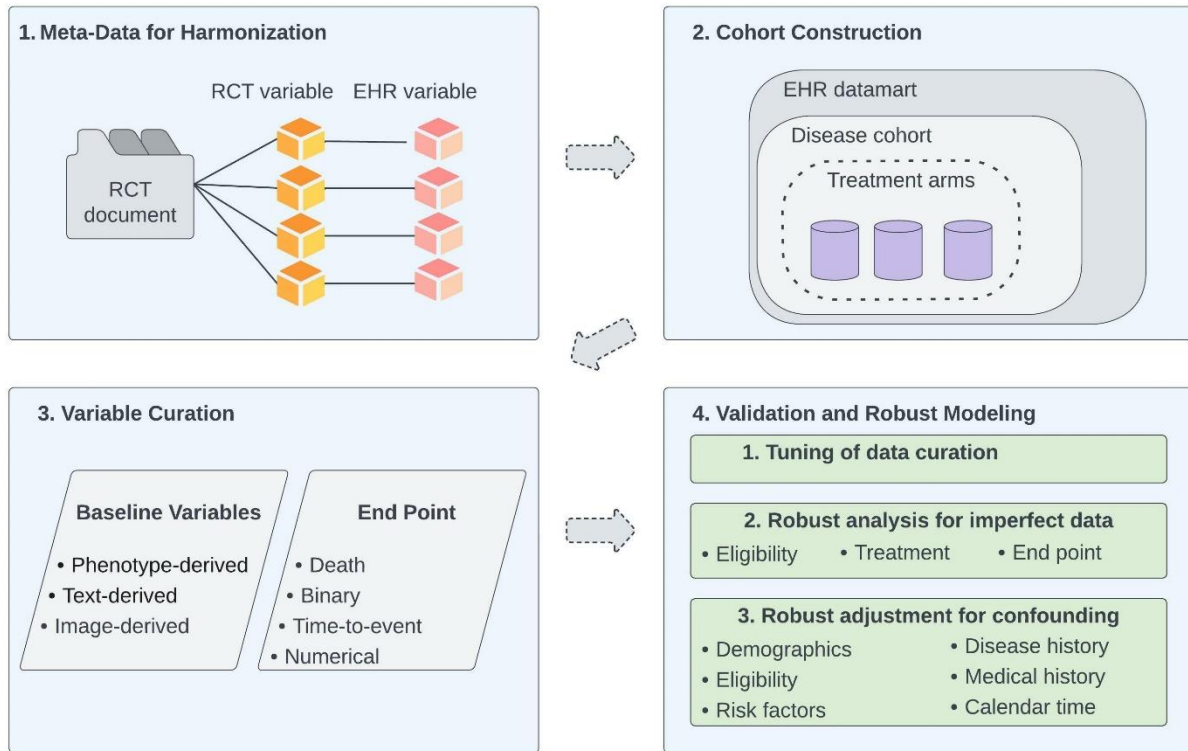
1. Meta-Data for Harmonization

RCT variable EHR variable

RCT document

2. Cohort Construction

EHR datamart

Disease cohort

Treatment arms

3. Variable Curation

Baseline Variables

• Phenotype-derived
• Text-derived
• Image-derived

End Point

• Death
• Binary
• Time-to-event
• Numerical

4. Validation and Robust Modeling

1. Tuning of data curation

2. Robust analysis for imperfect data

• Eligibility • Treatment • End point

3. Robust adjustment for confounding

• Demographics
• Eligibility
• Risk factors
• Disease history
• Medical history
• Calendar time